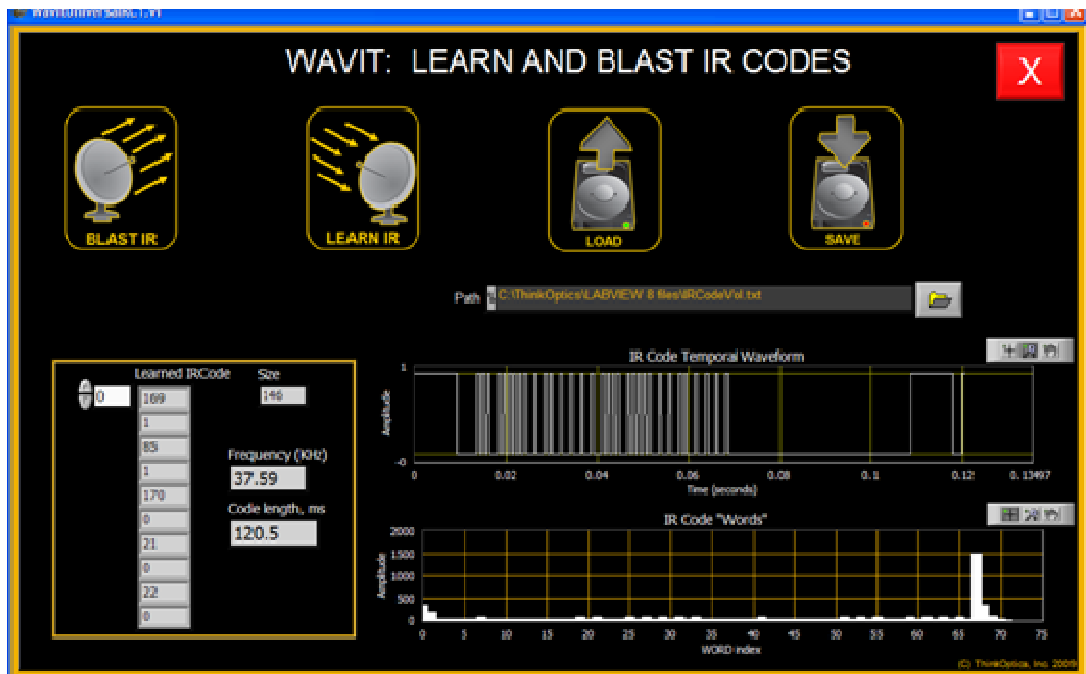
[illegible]

WAVIT: LEARN AND BLAST IR CODES

X

BLAST IR

LEARN IR

LOAD

SAVE

Path C:\ThinkOptics\LABVIEW 8 files\IRCodeVol.txt

Learned IRCode

Size

0

169

1

85

1

170

0

21

0

22

0

140

Frequency (KHz)

37.59

Code length, ms

120.5

IR Code Temporal Waveform

1

Amplitude

-0

0

0.02

0.04

0.06

0.08

0.1

0.12

0.13497

Time (seconds)

IR Code "Words"

2000

1500

1000

500

0

Amplitude

0

5

10

15

20

25

30

35

40

45

50

55

60

65

70

75

WORD index

(C) ThinkOptics, Inc. 2009